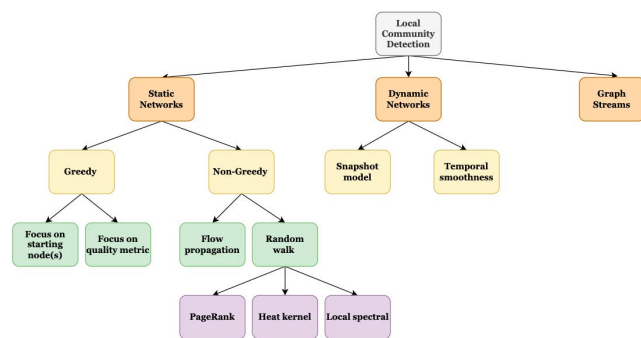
Local Community Detection

Static Networks

Dynamic Networks

Graph Streams

Greedy

Non-Greedy

Snapshot model

Temporal smoothness

Focus on starting node(s)

Focus on quality metric

Flow propagation

Random walk

PageRank

Heat kernel

Local spectral